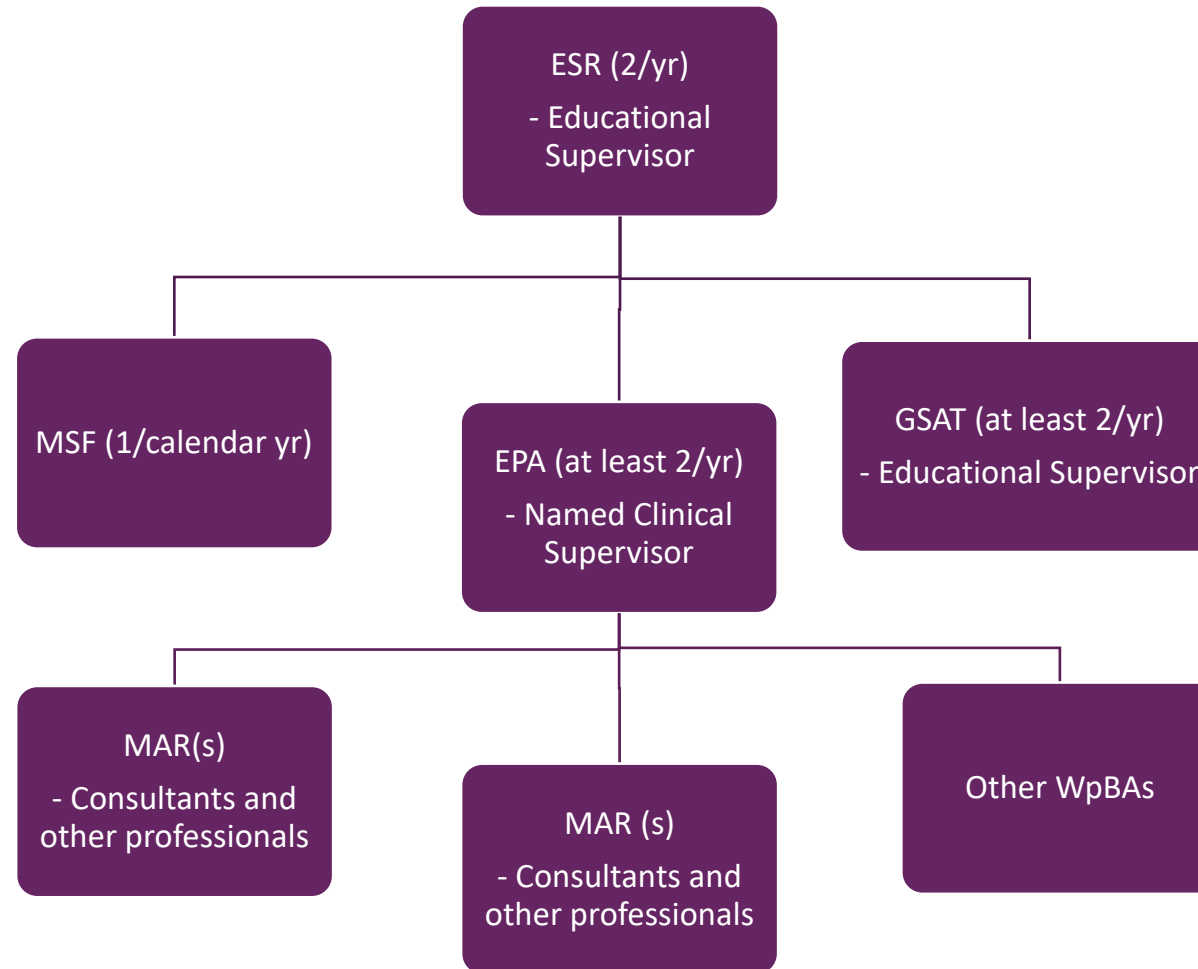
ESR (2/yr)
- Educational Supervisor

MSF (1/calendar yr)

EPA (at least 2/yr)
- Named Clinical Supervisor

GSAT (at least 2/yr)
- Educational Supervisor

MAR(s)
- Consultants and other professionals

MAR (s)
- Consultants and other professionals

Other WpBAs